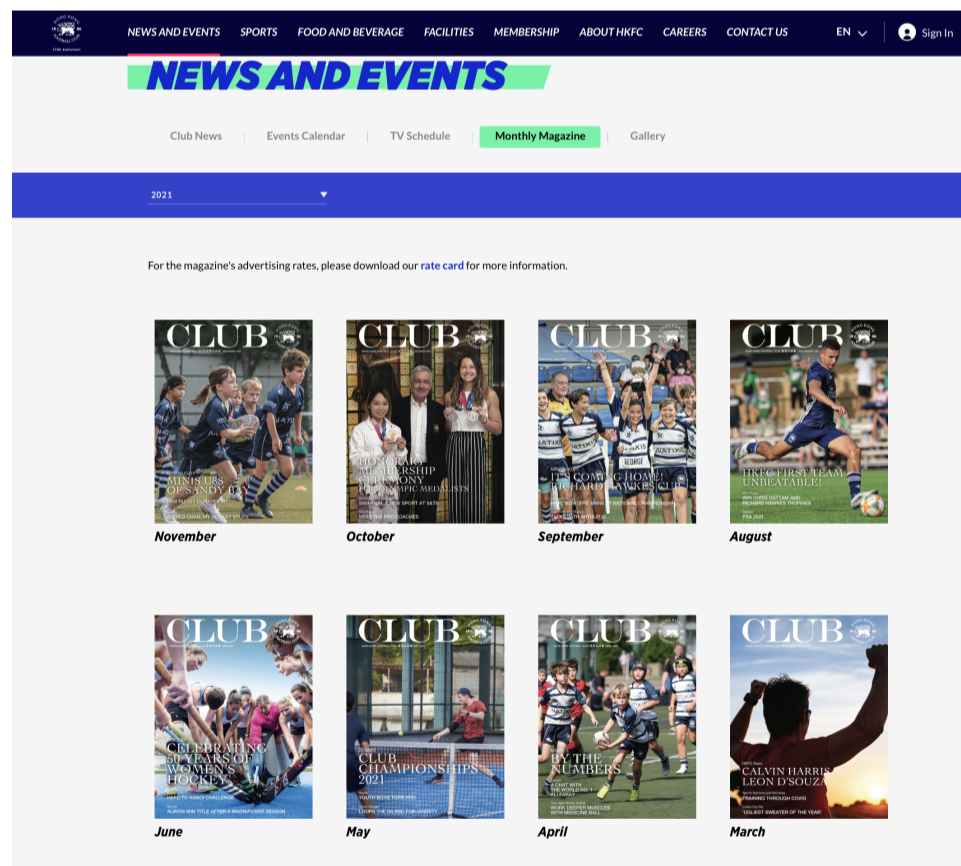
NEWS AND EVENTS SPORTS FOOD AND BEVERAGE FACILITIES MEMBERSHIP ABOUT HKFC CAREERS CONTACT US EN Sign In

NEWS AND EVENTS

Club News | Events Calendar | TV Schedule | Monthly Magazine | Gallery

2021

For the magazine's advertising rates, please download our rate card for more information.

CLUB
MINIS U8S OF SANDY BAY
November

CLUB
HONORARY MEMBERSHIP CEREMONY FOR OLYMPIC MEDALISTS
October

CLUB
IT'S COMING HOME! RICHARD HAWKES CUP
September

CLUB
HKFC FIRST TEAM UNBEATABLE!
August

CLUB
CELEBRATING 50 YEARS OF WOMEN'S HOCKEY
June

CLUB
CLUB CHAMPIONSHIPS 2021
May

CLUB
BY THE NUMBERS
April

CLUB
CALVIN HARRIS LEON D'SOUZA
TRAINING THROUGH COVID
'UGLIEST SWEATER OF THE YEAR'
March